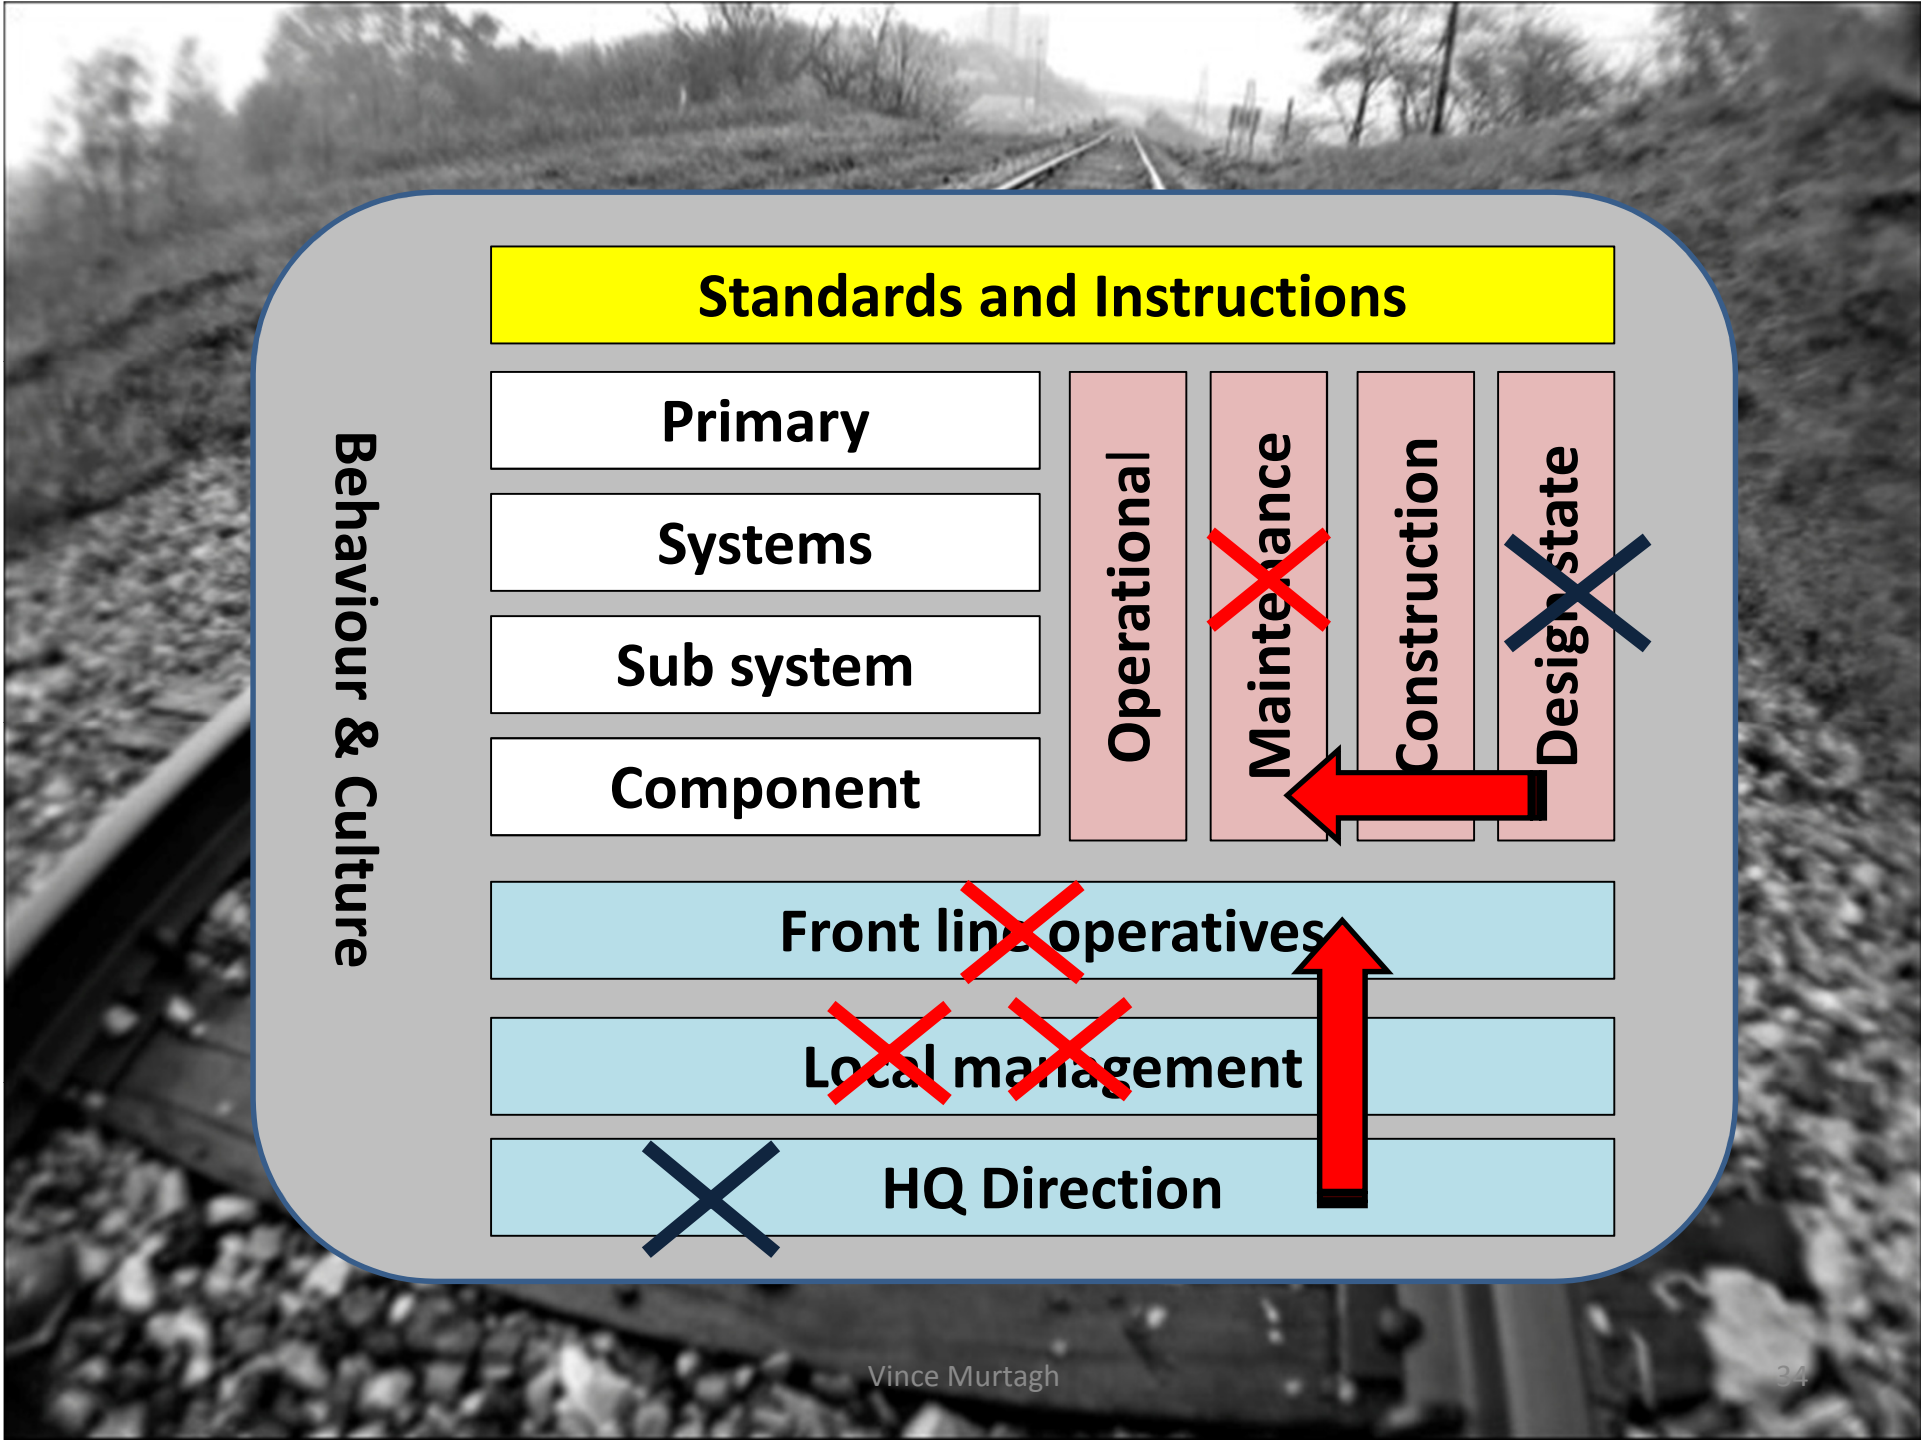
Behaviour & Culture

Standards and Instructions

Primary

Systems

Sub system

Component

Operational

Maintenance

Construction

Design state

Front line operatives

Local management

HQ Direction

Vince Murtagh

34